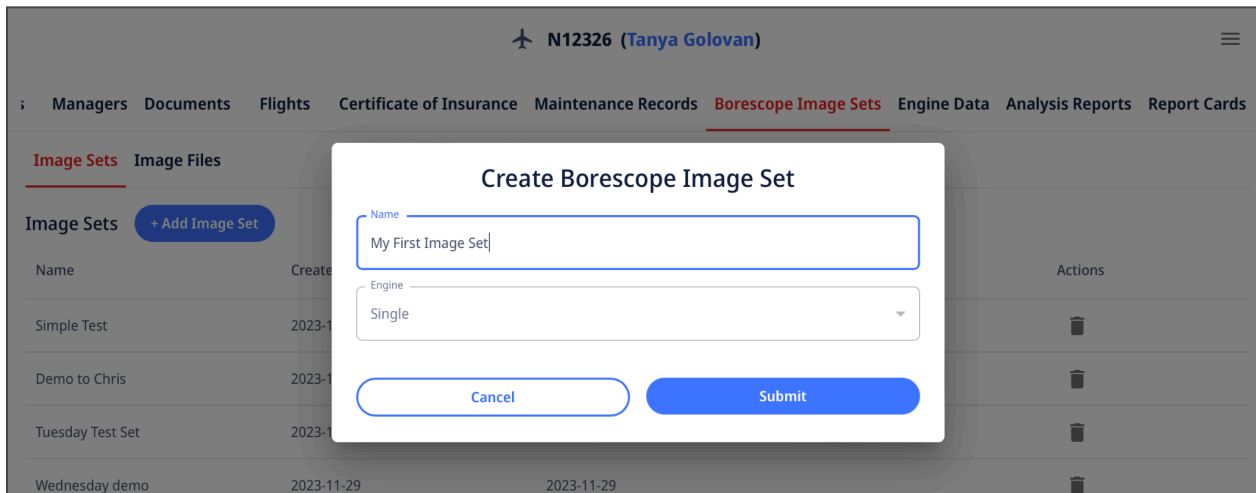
N12326 (Tanya Golovan)

s Managers Documents Flights Certificate of Insurance Maintenance Records Borescope Image Sets Engine Data Analysis Reports Report Cards

Image Sets Image Files

Image Sets + Add Image Set

| Name | Create | | Actions |
|---|---|---|---|
| Simple Test | 2023-1 | | |
| Demo to Chris | 2023-1 | | |
| Tuesday Test Set | 2023-1 | | |
| Wednesday demo | 2023-11-29 | 2023-11-29 | |

Create Borescope Image Set

Name
My First Image Set

Engine
Single

Cancel Submit